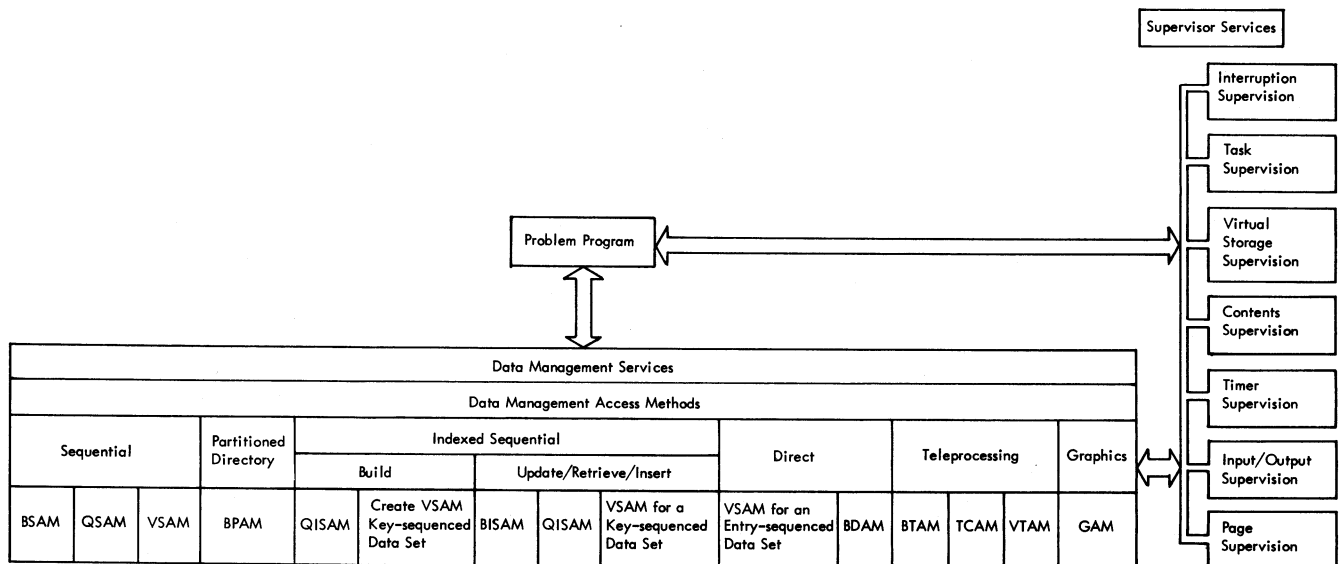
Supervisor Services

Interruption Supervision

Task Supervision

Virtual Storage Supervision

Contents Supervision

Timer Supervision

Input/Output Supervision

Page Supervision

Problem Program

| Data Management Services | | | | | | | | | | | | | | | |
|---|---|---|---|---|---|---|---|---|---|---|---|---|---|---|---|
| Data Management Access Methods | | | | | | | | | | | | | | | |
| Sequential | | | Partitioned Directory | Indexed Sequential | | | | | Direct | | Teleprocessing | | | Graphics |
| | | | | Build | | Update/Retrieve/Insert | | | | | | | | |
| BSAM | QSAM | VSAM | BPAM | QISAM | Create VSAM Key-sequenced Data Set | BISAM | QISAM | VSAM for a Key-sequenced Data Set | VSAM for an Entry-sequenced Data Set | BDAM | BTAM | TCAM | VTAM | GAM |